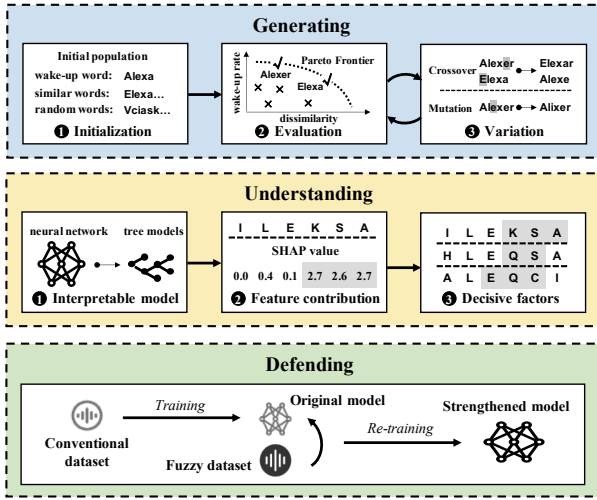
Generating

Initial population
wake-up word: Alexa
similar words: Elexa...
random words: Vciask...
❶ Initialization

wake-up rate
Pareto Frontier
Alexer
Elexa
dissimilarity
❷ Evaluation

Crossover Alexer Elexa → Elexar Alexe
Mutation Alexer → Alixer
❸ Variation

Understanding

neural network
tree models
❶ Interpretable model

I L E K S A
SHAP value
0.0 0.4 0.1 2.7 2.6 2.7
❷ Feature contribution

I L E K S A
H L E Q S A
A L E Q C I
❸ Decisive factors

Defending

Conventional dataset
Training
Original model
Fuzzy dataset
Re-training
Strengthened model